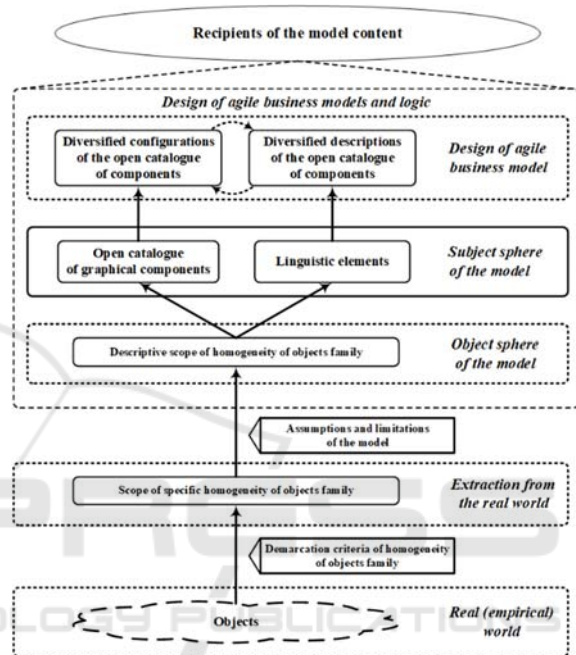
Recipients of the model content

Design of agile business models and logic

Diversified configurations of the open catalogue of components

Diversified descriptions of the open catalogue of components

Design of agile business model

Open catalogue of graphical components

Linguistic elements

Subject sphere of the model

Descriptive scope of homogeneity of objects family

Object sphere of the model

Assumptions and limitations of the model

Scope of specific homogeneity of objects family

Extraction from the real world

Demarcation criteria of homogeneity of objects family

Objects

Real (empirical) world